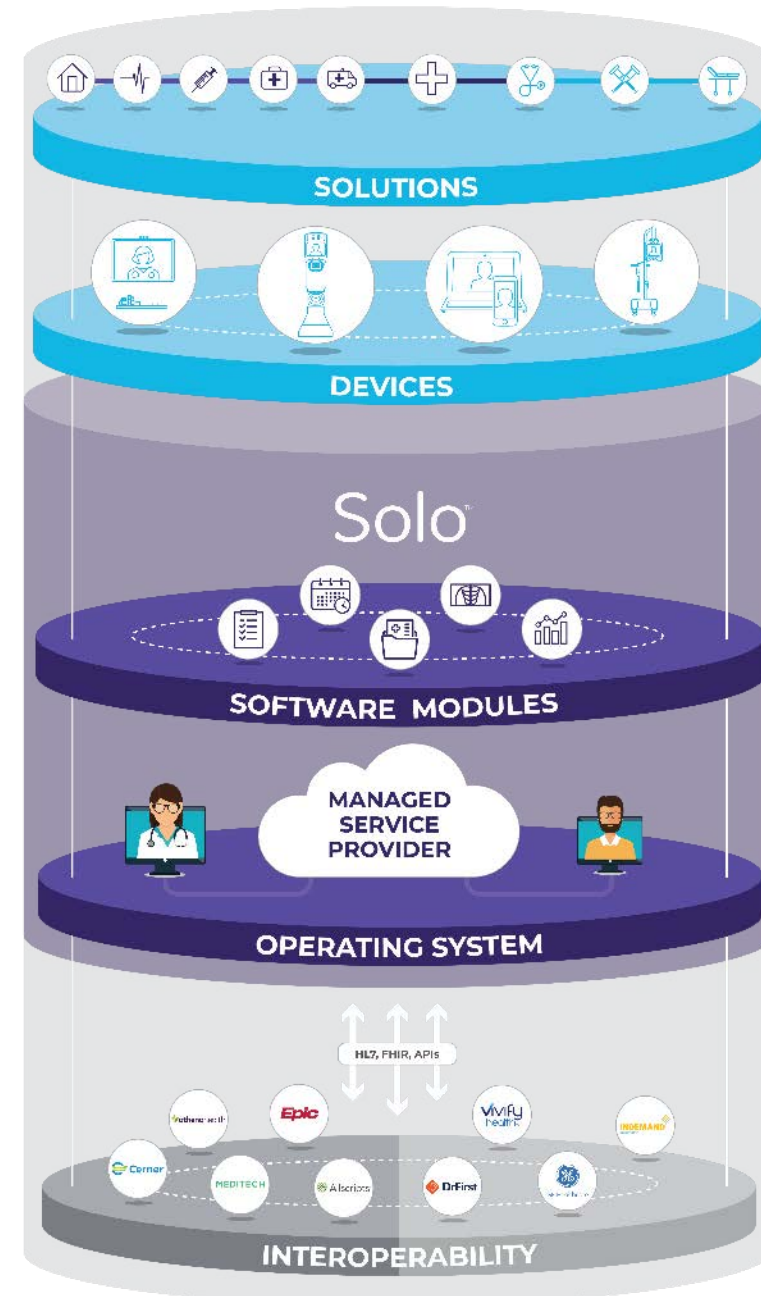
SOLUTIONS

DEVICES

Solo™

SOFTWARE MODULES

MANAGED SERVICE PROVIDER

OPERATING SYSTEM

HL7, FHIR, APIs

athenahealth

Epic

Vivify health

INDEMAND

Cerner

MEDITECH

Allscripts

DrFirst

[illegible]

INTEROPERABILITY